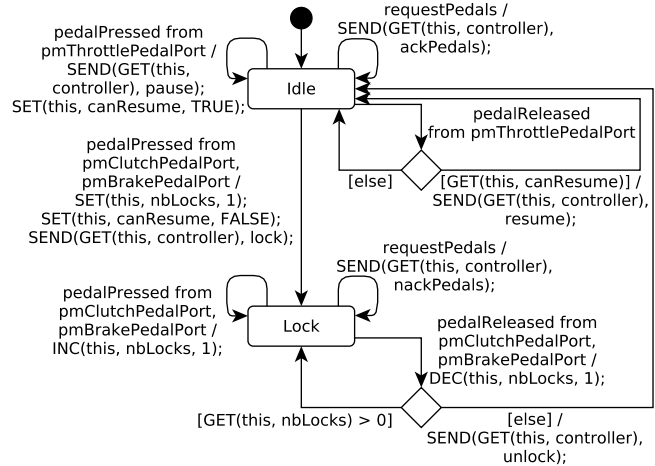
pedalPressed from pmThrottlePedalPort / SEND(GET(this, controller), pause); SET(this, canResume, TRUE);

requestPedals / SEND(GET(this, controller), ackPedals);

Idle

pedalReleased from pmThrottlePedalPort

[else]

[GET(this, canResume)] / SEND(GET(this, controller), resume);

pedalPressed from pmClutchPedalPort, pmBrakePedalPort / SET(this, nbLocks, 1); SET(this, canResume, FALSE); SEND(GET(this, controller), lock);

requestPedals / SEND(GET(this, controller), nackPedals);

pedalPressed from pmClutchPedalPort, pmBrakePedalPort / INC(this, nbLocks, 1);

Lock

pedalReleased from pmClutchPedalPort, pmBrakePedalPort / DEC(this, nbLocks, 1);

[GET(this, nbLocks) > 0]

[else] / SEND(GET(this, controller), unlock);